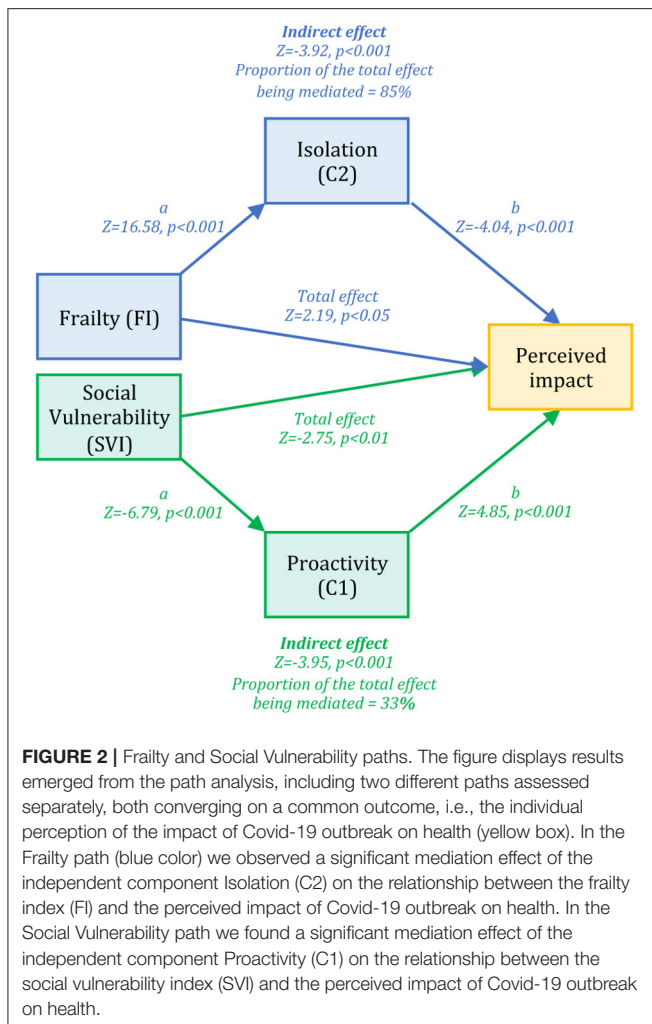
Indirect effect
Z=-3.92, p<0.001
Proportion of the total effect being mediated = 85%

Isolation (C2)

a
Z=16.58, p<0.001

b
Z=-4.04, p<0.001

Frailty (FI)

Total effect
Z=2.19, p<0.05

Perceived impact

Social Vulnerability (SVI)

Total effect
Z=-2.75, p<0.01

a
Z=-6.79, p<0.001

b
Z=4.85, p<0.001

Proactivity (C1)

Indirect effect
Z=-3.95, p<0.001
Proportion of the total effect being mediated = 33%

**FIGURE 2 |** Frailty and Social Vulnerability paths. The figure displays results emerged from the path analysis, including two different paths assessed separately, both converging on a common outcome, i.e., the individual perception of the impact of Covid-19 outbreak on health (yellow box). In the Frailty path (blue color) we observed a significant mediation effect of the independent component Isolation (C2) on the relationship between the frailty index (FI) and the perceived impact of Covid-19 outbreak on health. In the Social Vulnerability path we found a significant mediation effect of the independent component Proactivity (C1) on the relationship between the social vulnerability index (SVI) and the perceived impact of Covid-19 outbreak on health.